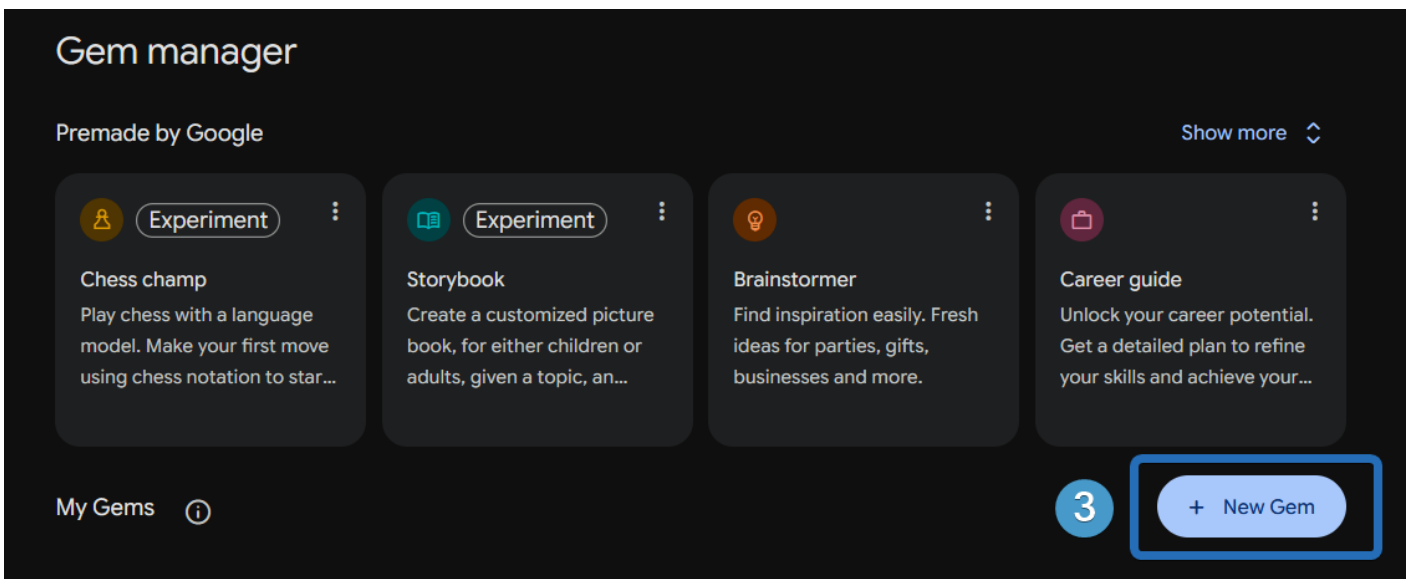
Gem manager

Premade by Google

Show more

Experiment

Chess champ

Play chess with a language model. Make your first move using chess notation to star...

Experiment

Storybook

Create a customized picture book, for either children or adults, given a topic, an...

Brainstormer

Find inspiration easily. Fresh ideas for parties, gifts, businesses and more.

Career guide

Unlock your career potential. Get a detailed plan to refine your skills and achieve your...

My Gems

3

+ New Gem